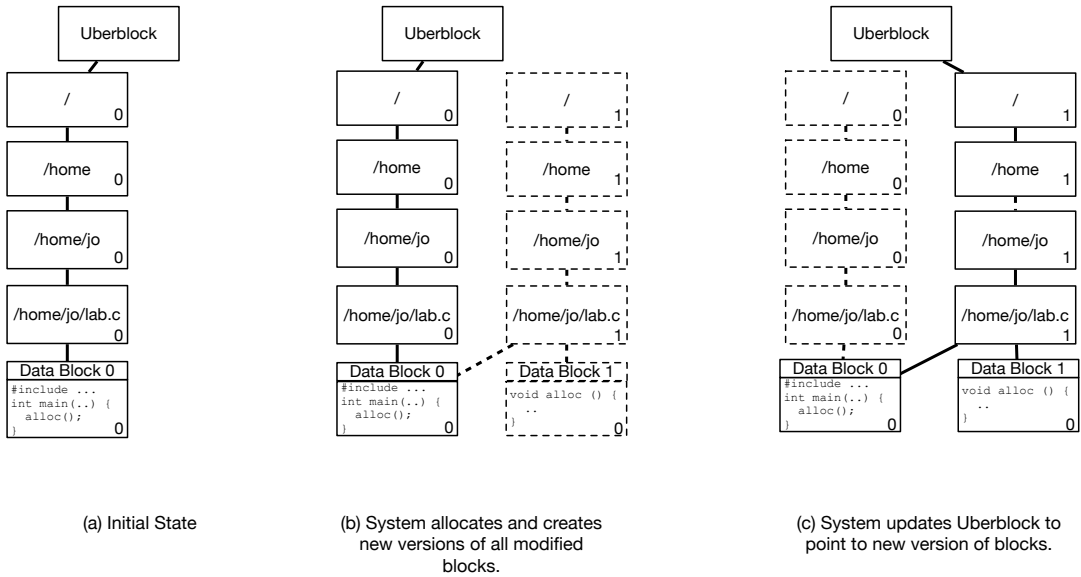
Uberblock

/ 0

/home 0

/home/jo 0

/home/jo/lab.c 0

Data Block 0
#include ...
int main(..) {
alloc();
}
0

(a) Initial State

Uberblock

/ 0

/home 0

/home/jo 0

/home/jo/lab.c 0

Data Block 0
#include ...
int main(..) {
alloc();
}
0

/ 1

/home 1

/home/jo 1

/home/jo/lab.c 1

Data Block 1
void alloc () {
..
}
0

(b) System allocates and creates new versions of all modified blocks.

Uberblock

/ 0

/home 0

/home/jo 0

/home/jo/lab.c 0

Data Block 0
#include ...
int main(..) {
alloc();
}
0

/ 1

/home 1

/home/jo 1

/home/jo/lab.c 1

Data Block 1
void alloc () {
..
}
0

(c) System updates Uberblock to point to new version of blocks.